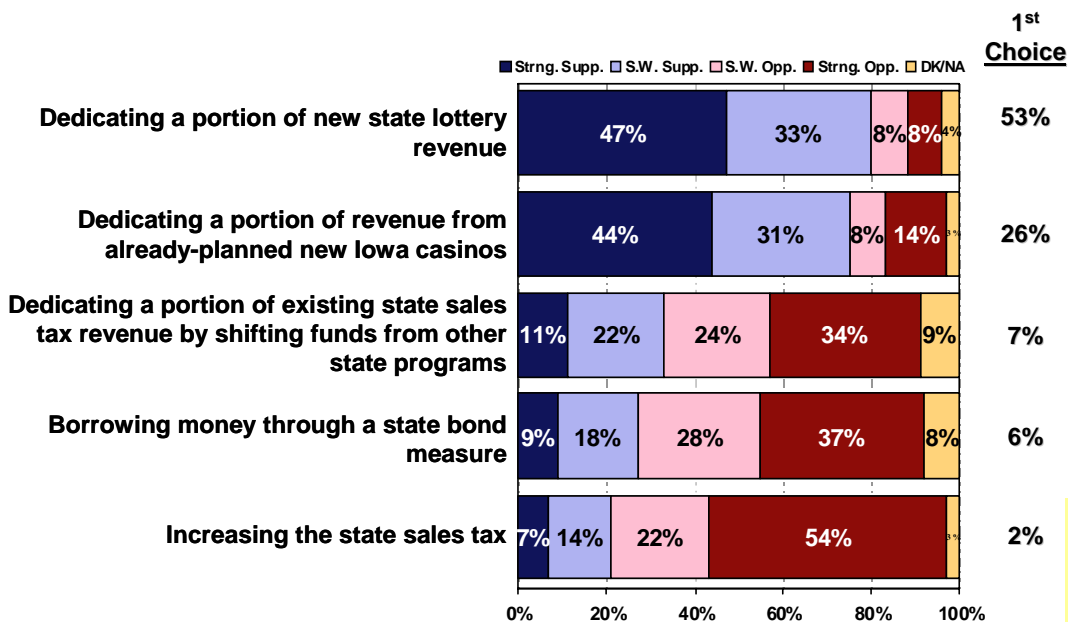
Strng. Supp. S.W. Supp. S.W. Opp. Strng. Opp. DK/NA

1st Choice

| | Strng. Supp. | S.W. Supp. | S.W. Opp. | Strng. Opp. | DK/NA | 1st Choice |
|---|---|---|---|---|---|---|
| Dedicating a portion of new state lottery revenue | 47% | 33% | 8% | 8% | 4% | 53% |
| Dedicating a portion of revenue from already-planned new Iowa casinos | 44% | 31% | 8% | 14% | 3% | 26% |
| Dedicating a portion of existing state sales tax revenue by shifting funds from other state programs | 11% | 22% | 24% | 34% | 9% | 7% |
| Borrowing money through a state bond measure | 9% | 18% | 28% | 37% | 8% | 6% |
| Increasing the state sales tax | 7% | 14% | 22% | 54% | 3% | 2% |

0% 20% 40% 60% 80% 100%